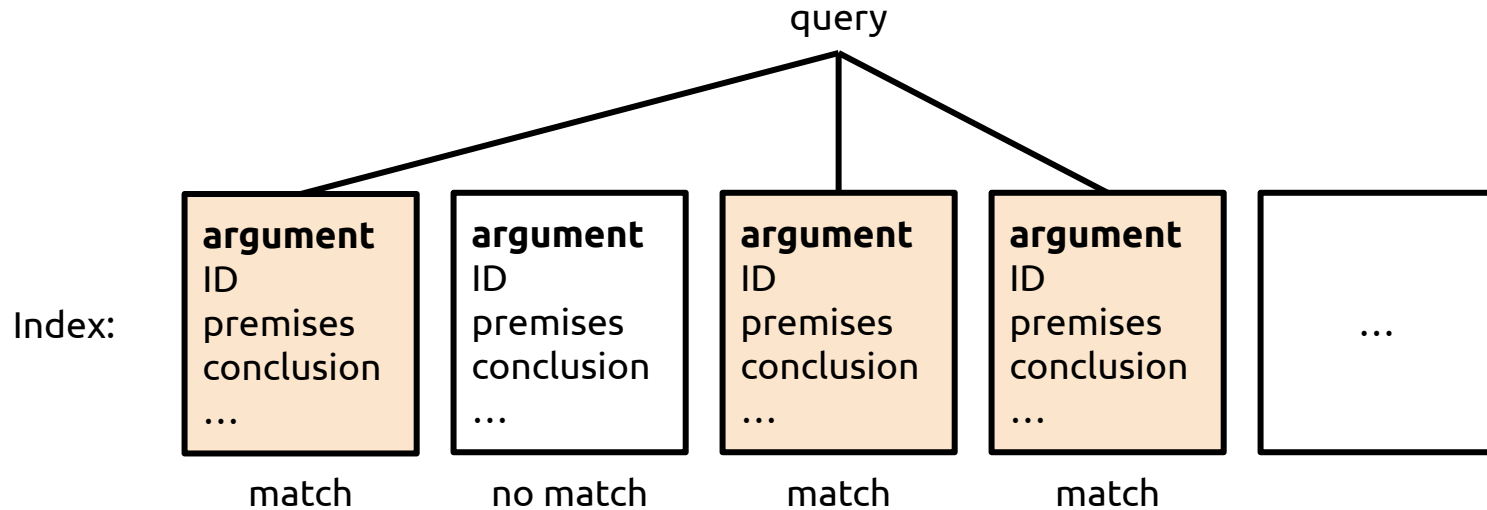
query

Index:

**argument**
ID
premises
conclusion
…

match

**argument**
ID
premises
conclusion
…

no match

**argument**
ID
premises
conclusion
…

match

**argument**
ID
premises
conclusion
…

match

…